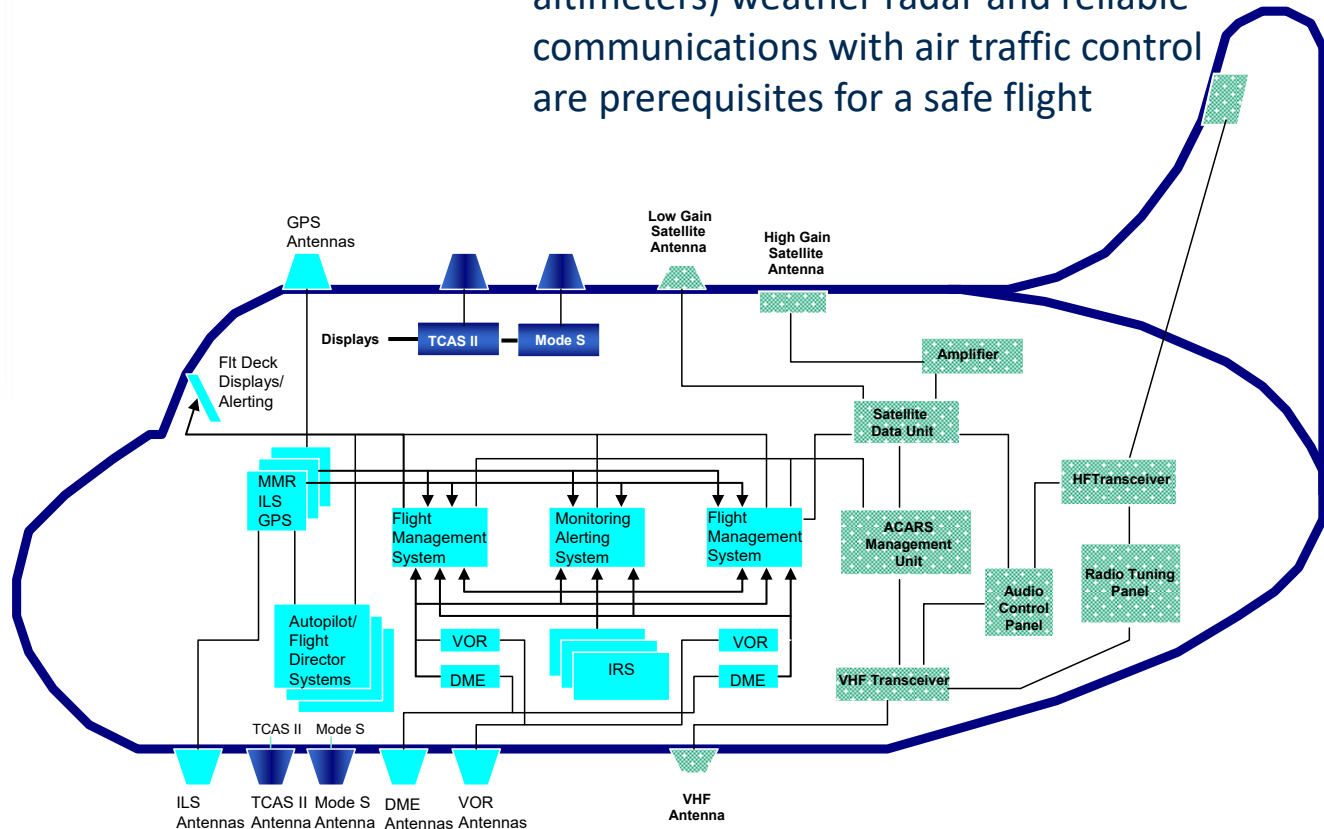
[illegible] weather radar and reliable communications with air traffic control are prerequisites for a safe flight

GPS Antennas

Low Gain Satellite Antenna

High Gain Satellite Antenna

Displays

TCAS II

Mode S

Amplifier

Flt Deck Displays/ Alerting

Satellite Data Unit

HFTransceiver

MMR ILS GPS

Flight Management System

Monitoring Alerting System

Flight Management System

ACARS Management Unit

Audio Control Panel

Radio Tuning Panel

Autopilot/ Flight Director Systems

VOR

DME

IRS

VOR

DME

VHF Transceiver

TCAS II

Mode S

ILS Antennas

TCAS II Antenna

Mode S Antenna

DME Antennas

VOR Antennas

VHF Antenna